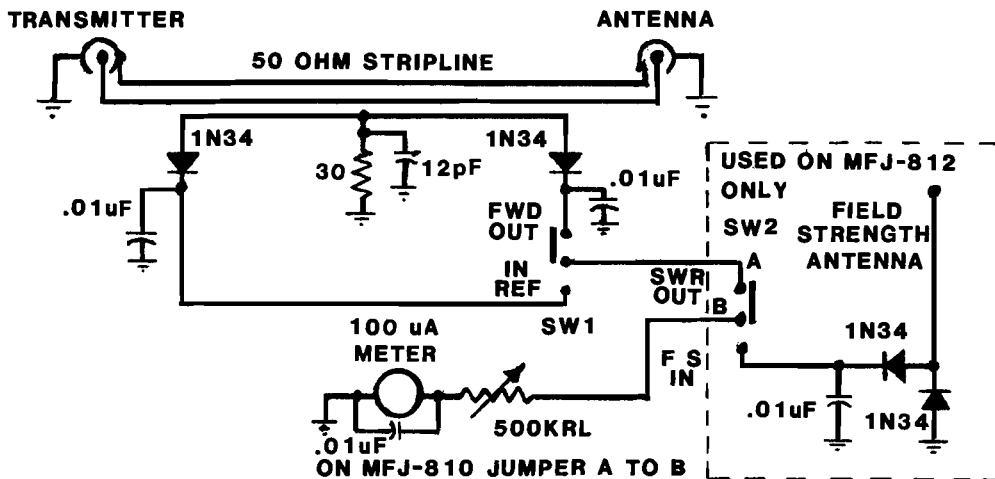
TRANSMITTER
ANTENNA
50 OHM STRIPLINE
1N34
30
12pF
1N34
.01uF
.01uF
FWD OUT
IN
REF
SW1
USED ON MFJ-812 ONLY
SW2
FIELD STRENGTH ANTENNA
A
SWR OUT
B
100 uA METER
F S IN
1N34
.01uF
500KRL
.01uF
1N34
ON MFJ-810 JUMPER A TO B